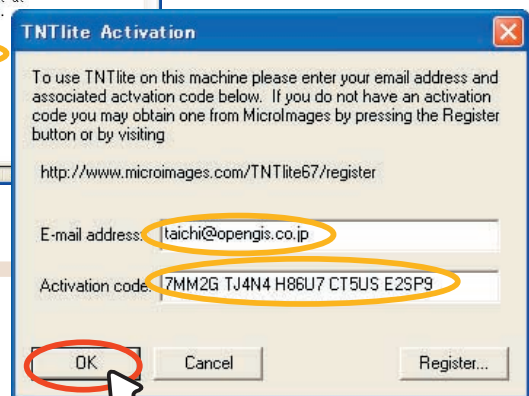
TNTlite Activation

To use TNTlite on this machine please enter your email address and associated actvation code below. If you do not have an activation code you may obtain one from MicroImages by pressing the Register button or by visiting

http://www.microimages.com/TNTlite67/register

E-mail address: taichi@opengis.co.jp

Activation code: 7MM2G TJ4N4 H86U7 CT5US E2SP9

OK Cancel Register...